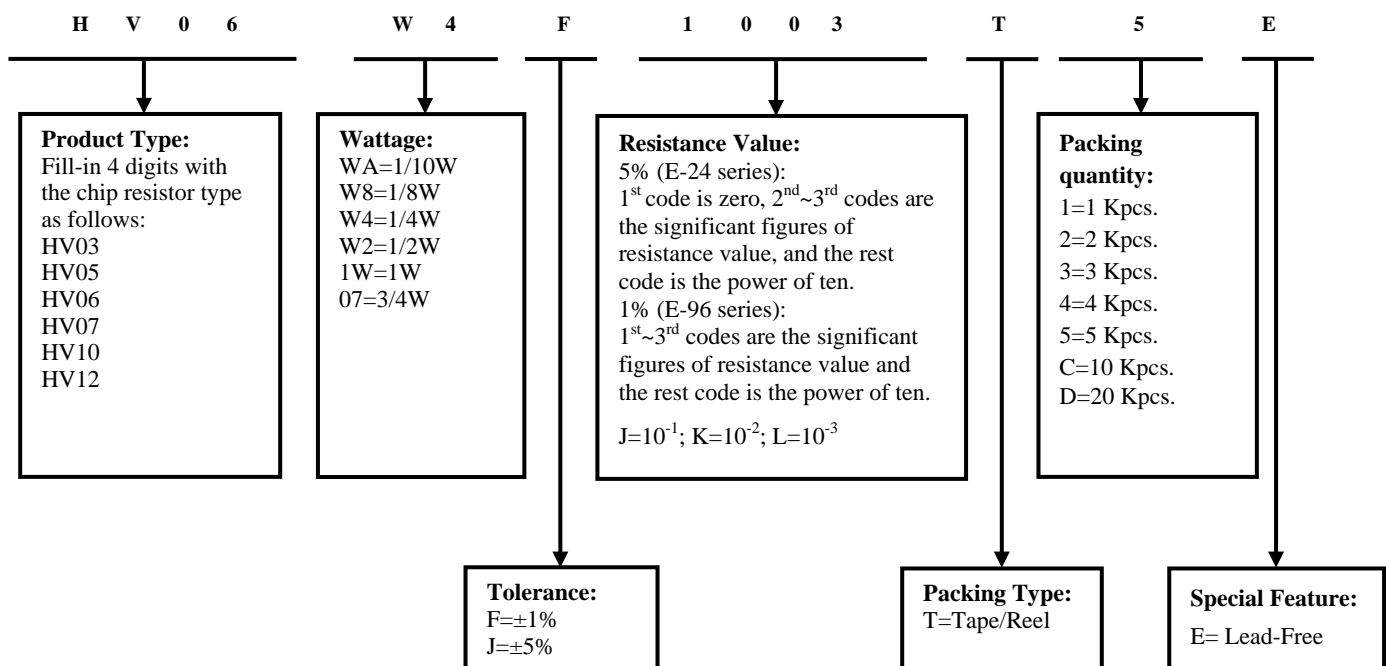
H V 0 6 W 4 F 1 0 0 3 T 5 E

**Product Type:**
Fill-in 4 digits with the chip resistor type as follows:
HV03
HV05
HV06
HV07
HV10
HV12

**Wattage:**
WA=1/10W
W8=1/8W
W4=1/4W
W2=1/2W
1W=1W
07=3/4W

**Resistance Value:**
5% (E-24 series):
$1^{st}$ code is zero, $2^{nd}$~$3^{rd}$ codes are the significant figures of resistance value, and the rest code is the power of ten.
1% (E-96 series):
$1^{st}$~$3^{rd}$ codes are the significant figures of resistance value and the rest code is the power of ten.

J=$10^{-1}$; K=$10^{-2}$; L=$10^{-3}$

**Packing quantity:**
1=1 Kpcs.
2=2 Kpcs.
3=3 Kpcs.
4=4 Kpcs.
5=5 Kpcs.
C=10 Kpcs.
D=20 Kpcs.

**Tolerance:**
F=±1%
J=±5%

**Packing Type:**
T=Tape/Reel

**Special Feature:**
E= Lead-Free